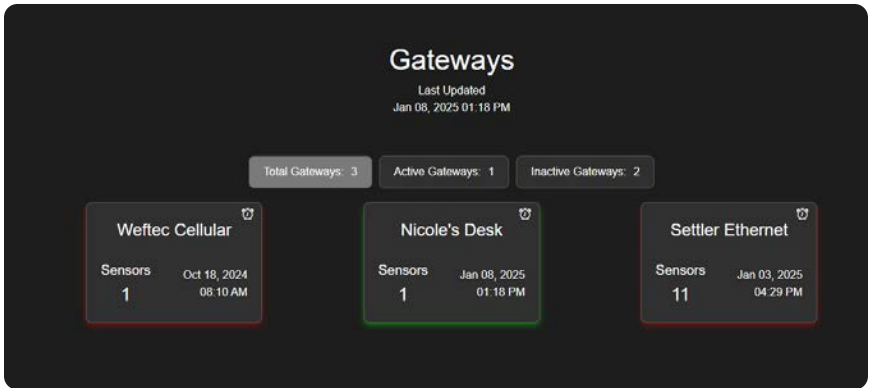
Gateways

Last Updated
Jan 08, 2025 01:18 PM

Total Gateways: 3
Active Gateways: 1
Inactive Gateways: 2

Weftec Cellular
Sensors
1
Oct 18, 2024
08:10 AM

Nicole's Desk
Sensors
1
Jan 08, 2025
01:18 PM

Settler Ethernet
Sensors
11
Jan 03, 2025
04:29 PM